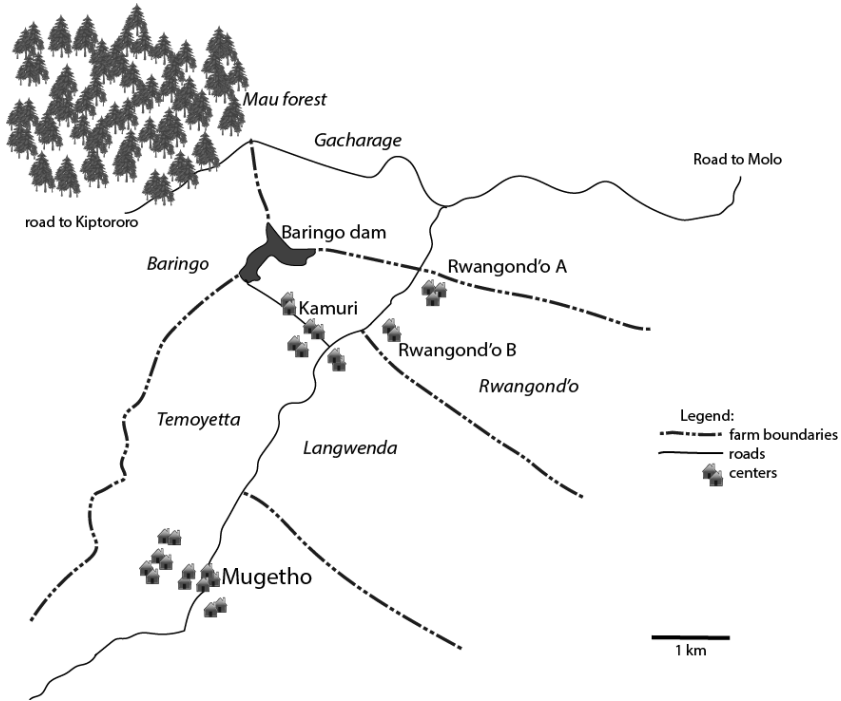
Mau forest

Gacharage

Road to Molo

road to Kiptororo

Baringo dam

Baringo

Rwangond'o A

Kamuri

Rwangond'o B

Rwangond'o

Temoyetta

Langwenda

Legend:
farm boundaries
roads
centers

Mugetho

1 km